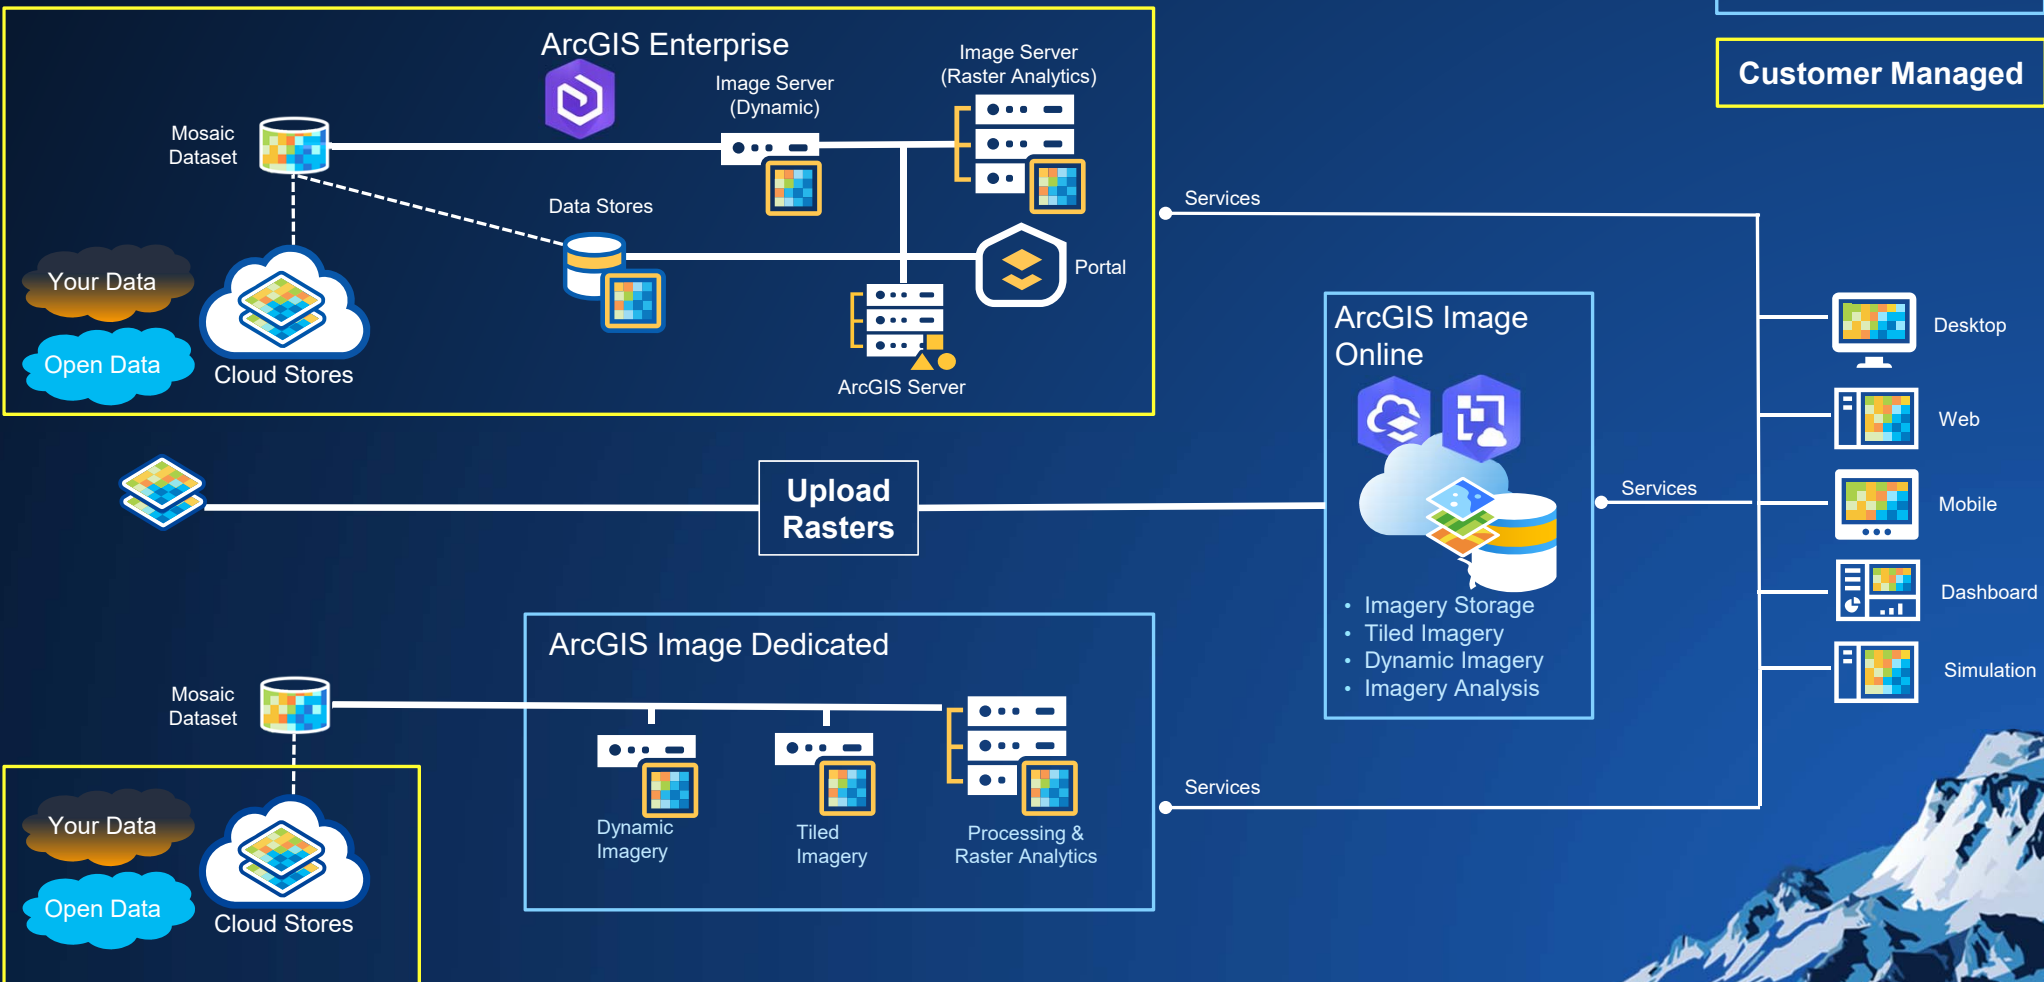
ArcGIS Enterprise

Image Server (Dynamic)

Image Server (Raster Analytics)

Customer Managed

Mosaic Dataset

Data Stores

Services

Portal

Your Data

Open Data

Cloud Stores

ArcGIS Server

ArcGIS Image Online

Desktop

Web

Upload Rasters

Services

Mobile

Dashboard

- Imagery Storage
- Tiled Imagery
- Dynamic Imagery
- Imagery Analysis

ArcGIS Image Dedicated

Simulation

Mosaic Dataset

Your Data

Open Data

Cloud Stores

Dynamic Imagery

Tiled Imagery

Processing & Raster Analytics

Services